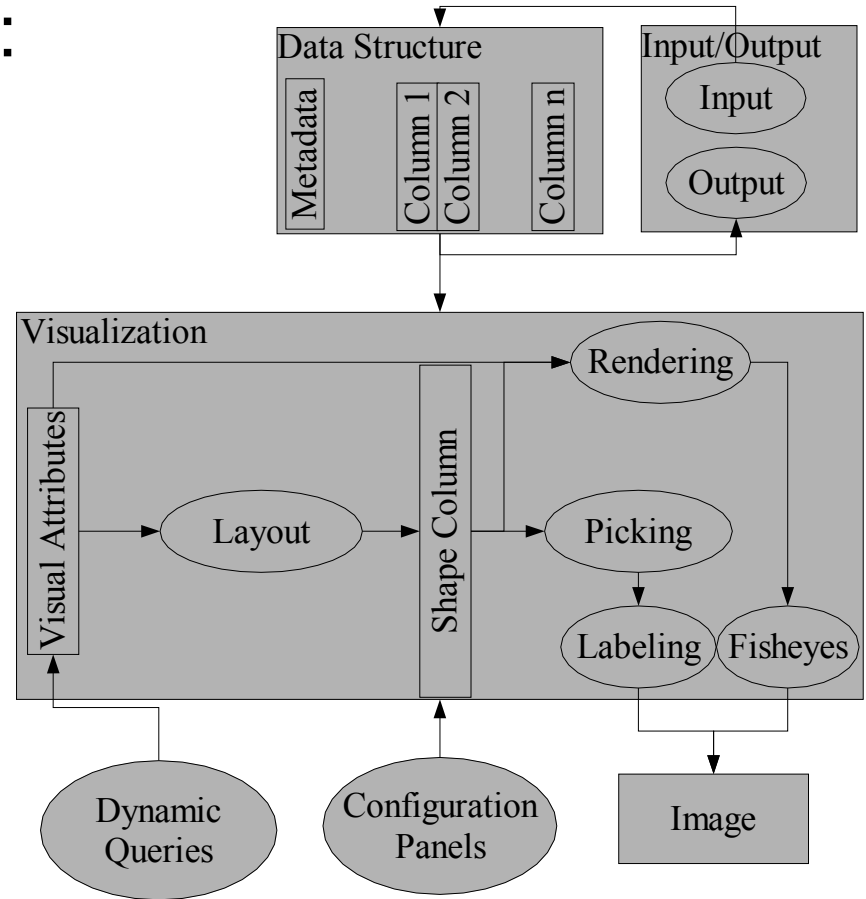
Data Structure

Metadata

Column 1

Column 2

Column n

Input/Output

Input

Output

Visualization

Rendering

Visual Attributes

Layout

Shape Column

Picking

Labeling

Fisheyes

Dynamic Queries

Configuration Panels

Image